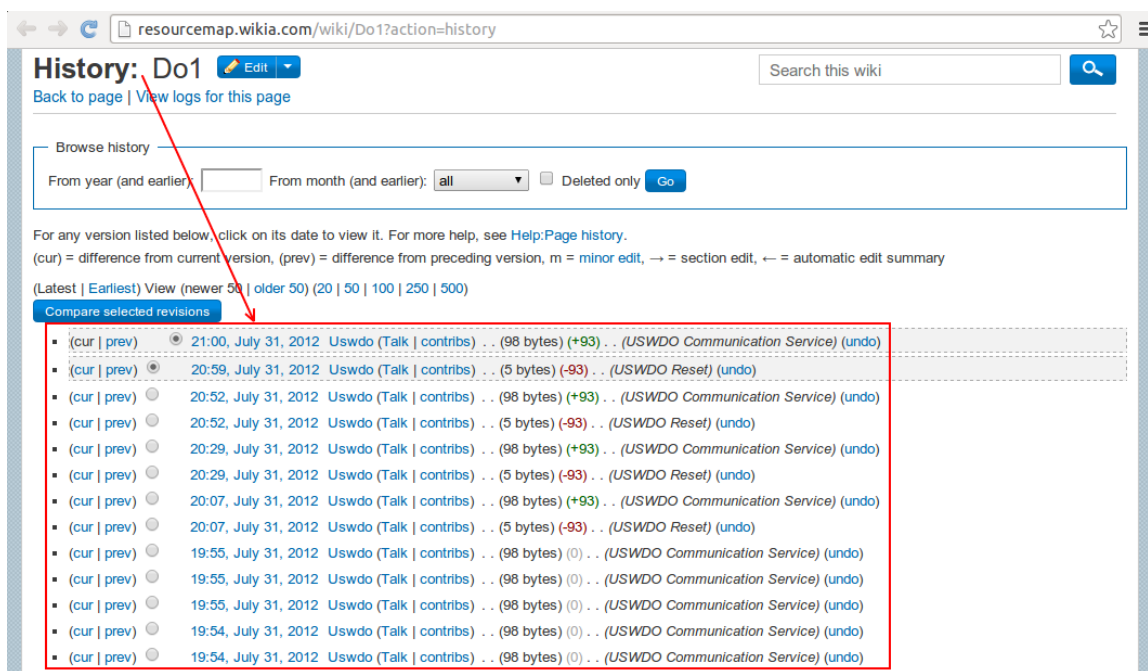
resourcemap.wikia.com/wiki/Do1?action=history

History: Do1 Edit

Search this wiki

Back to page | View logs for this page

Browse history

From year (and earlier): From month (and earlier): all Deleted only Go

For any version listed below, click on its date to view it. For more help, see Help:Page history.

(cur) = difference from current version, (prev) = difference from preceding version, m = minor edit, → = section edit, ← = automatic edit summary

(Latest | Earliest) View (newer 50 | older 50) (20 | 50 | 100 | 250 | 500)

Compare selected revisions

- (cur | prev) 21:00, July 31, 2012 Uswdo (Talk | contribs) . . (98 bytes) (+93) . . (USWDO Communication Service) (undo)
- (cur | prev) 20:59, July 31, 2012 Uswdo (Talk | contribs) . . (5 bytes) (-93) . . (USWDO Reset) (undo)
- (cur | prev) 20:52, July 31, 2012 Uswdo (Talk | contribs) . . (98 bytes) (+93) . . (USWDO Communication Service) (undo)
- (cur | prev) 20:52, July 31, 2012 Uswdo (Talk | contribs) . . (5 bytes) (-93) . . (USWDO Reset) (undo)
- (cur | prev) 20:29, July 31, 2012 Uswdo (Talk | contribs) . . (98 bytes) (+93) . . (USWDO Communication Service) (undo)
- (cur | prev) 20:29, July 31, 2012 Uswdo (Talk | contribs) . . (5 bytes) (-93) . . (USWDO Reset) (undo)
- (cur | prev) 20:07, July 31, 2012 Uswdo (Talk | contribs) . . (98 bytes) (+93) . . (USWDO Communication Service) (undo)
- (cur | prev) 20:07, July 31, 2012 Uswdo (Talk | contribs) . . (5 bytes) (-93) . . (USWDO Reset) (undo)
- (cur | prev) 19:55, July 31, 2012 Uswdo (Talk | contribs) . . (98 bytes) (0) . . (USWDO Communication Service) (undo)
- (cur | prev) 19:55, July 31, 2012 Uswdo (Talk | contribs) . . (98 bytes) (0) . . (USWDO Communication Service) (undo)
- (cur | prev) 19:55, July 31, 2012 Uswdo (Talk | contribs) . . (98 bytes) (0) . . (USWDO Communication Service) (undo)
- (cur | prev) 19:54, July 31, 2012 Uswdo (Talk | contribs) . . (98 bytes) (0) . . (USWDO Communication Service) (undo)
- (cur | prev) 19:54, July 31, 2012 Uswdo (Talk | contribs) . . (98 bytes) (0) . . (USWDO Communication Service) (undo)